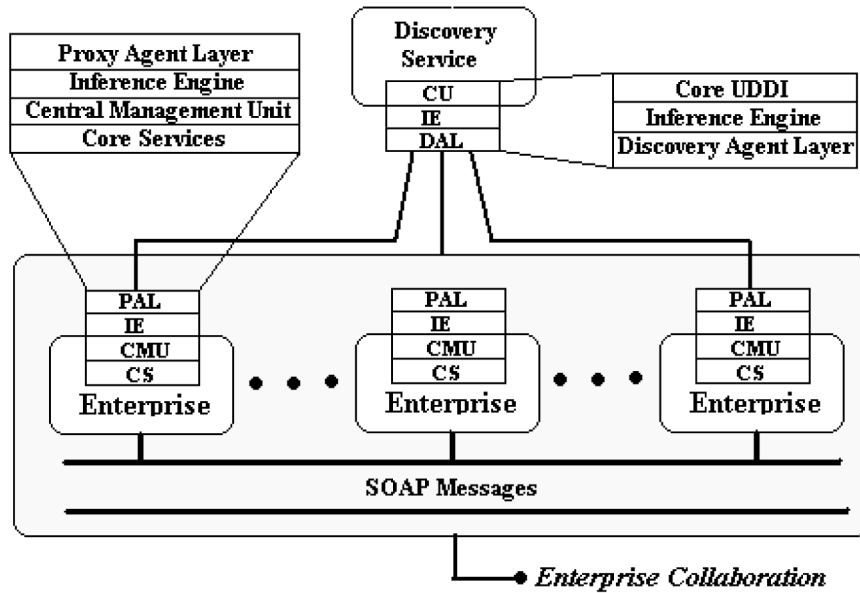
Proxy Agent Layer
Inference Engine
Central Management Unit
Core Services

Discovery Service
CU
IE
DAL

Core UDDI
Inference Engine
Discovery Agent Layer

PAL
IE
CMU
CS
Enterprise

PAL
IE
CMU
CS
Enterprise

PAL
IE
CMU
CS
Enterprise

SOAP Messages

Enterprise Collaboration